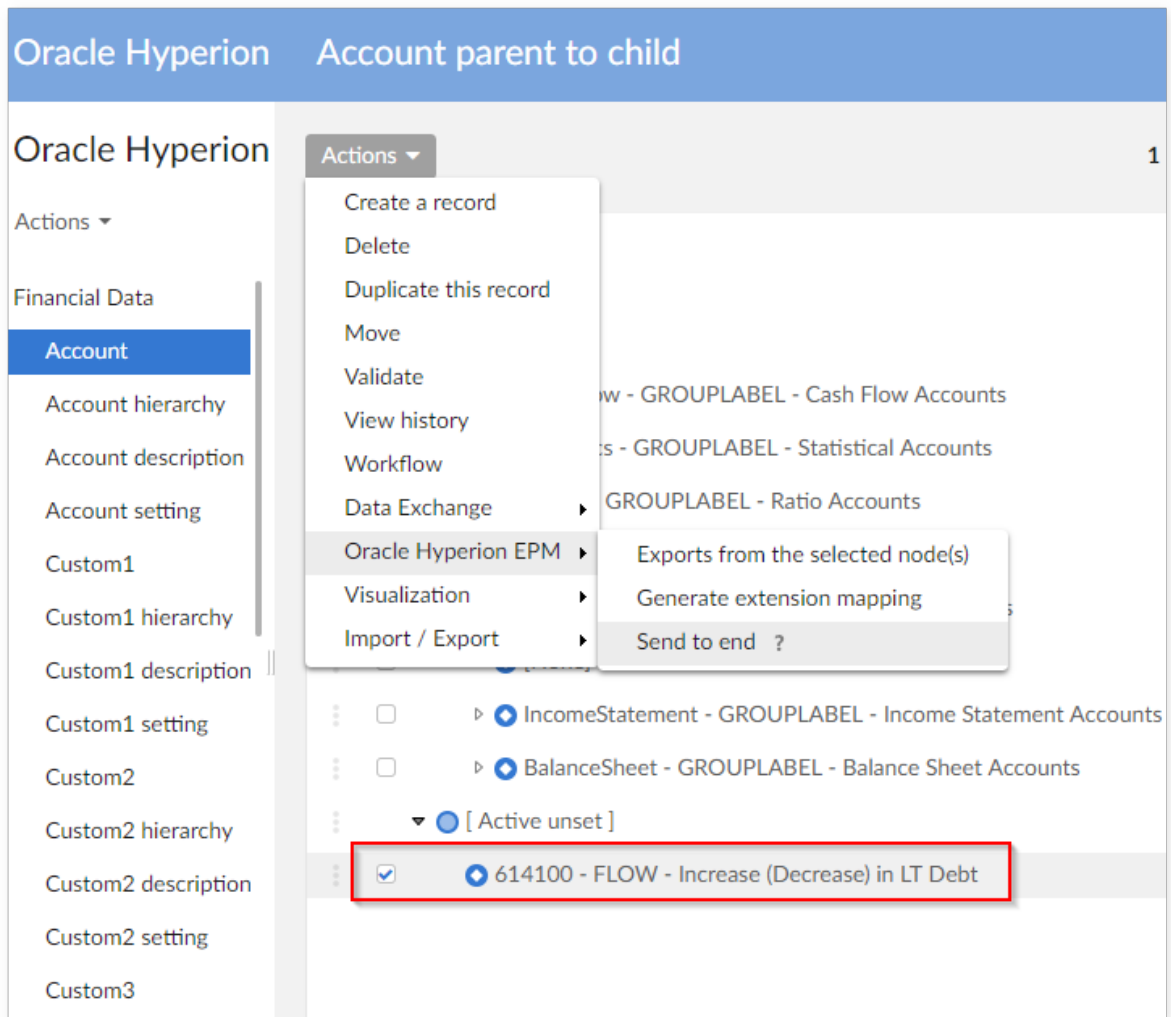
Oracle Hyperion Account parent to child

Oracle Hyperion

Actions ▾

Financial Data

Account

Account hierarchy

Account description

Account setting

Custom1

Custom1 hierarchy

Custom1 description

Custom1 setting

Custom2

Custom2 hierarchy

Custom2 description

Custom2 setting

Custom3

Actions ▾

1

Create a record

Delete

Duplicate this record

Move

Validate

View history

Workflow

Data Exchange

Oracle Hyperion EPM

Visualization

Import / Export

Exports from the selected node(s)

Generate extension mapping

Send to end ?

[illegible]w - GROUPLABEL - Cash Flow Accounts

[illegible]s - GROUPLABEL - Statistical Accounts

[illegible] GROUPLABEL - Ratio Accounts

IncomeStatement - GROUPLABEL - Income Statement Accounts

BalanceSheet - GROUPLABEL - Balance Sheet Accounts

[ Active unset ]

614100 - FLOW - Increase (Decrease) in LT Debt